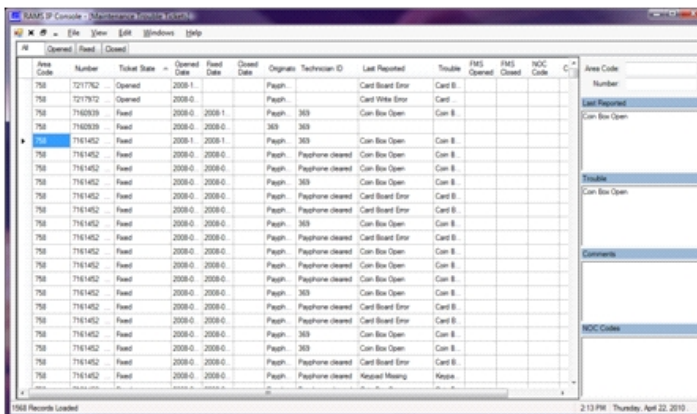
RAMS IP Console - [Maintenance Trouble Tickets]

File View Edit Windows Help

All | Opened | Fixed | Closed

| Area Code | Number | Ticket State | Opened Date | Fixed Date | Closed Date | Originato | Technician ID | Last Reported | Trouble | FMS Opened | FMS Closed | NOC Code | C |
|---|---|---|---|---|---|---|---|---|---|---|---|---|---|
| 758 | 7217762 ... | Opened | 2008-1... | | | Payph... | | Card Board Error | Card ... | | | | |
| 758 | 7217972 ... | Opened | 2008-0... | | | Payph... | | Card Write Error | Card ... | | | | |
| 758 | 7160939 ... | Fixed | 2008-0... | 2008-1... | | Payph... | 369 | Coin Box Open | Coin B... | | | | |
| 758 | 7160939 ... | Fixed | 2008-0... | 2008-0... | | 369 | 369 | | | | | | |
| 758 | 7161452 ... | Fixed | 2008-1... | 2008-1... | | Payph... | 369 | Coin Box Open | Coin B... | | | | |
| 758 | 7161452 ... | Fixed | 2008-0... | 2008-0... | | Payph... | Payphone cleared | Card Board Error | Card B... | | | | |
| 758 | 7161452 ... | Fixed | 2008-0... | 2008-0... | | Payph... | Payphone cleared | Coin Box Open | Coin B... | | | | |
| 758 | 7161452 ... | Fixed | 2008-0... | 2008-0... | | Payph... | 369 | Coin Box Open | Coin B... | | | | |
| 758 | 7161452 ... | Fixed | 2008-0... | 2008-0... | | Payph... | Payphone cleared | Card Board Error | Card B... | | | | |
| 758 | 7161452 ... | Fixed | 2008-0... | 2008-0... | | Payph... | Payphone cleared | Card Board Error | Card B... | | | | |
| 758 | 7161452 ... | Fixed | 2008-0... | 2008-0... | | Payph... | 369 | Coin Box Open | Coin B... | | | | |
| 758 | 7161452 ... | Fixed | 2008-0... | 2008-0... | | Payph... | Payphone cleared | Card Board Error | Card B... | | | | |
| 758 | 7161452 ... | Fixed | 2008-0... | 2008-0... | | Payph... | 369 | Coin Box Open | Coin B... | | | | |
| 758 | 7161452 ... | Fixed | 2008-0... | 2008-0... | | Payph... | Payphone cleared | Coin Box Open | Coin B... | | | | |
| 758 | 7161452 ... | Fixed | 2008-0... | 2008-0... | | Payph... | Payphone cleared | Card Board Error | Card B... | | | | |
| 758 | 7161452 ... | Fixed | 2008-0... | 2008-0... | | Payph... | Payphone cleared | Coin Box Open | Coin B... | | | | |
| 758 | 7161452 ... | Fixed | 2008-0... | 2008-0... | | Payph... | 369 | Coin Box Open | Coin B... | | | | |
| 758 | 7161452 ... | Fixed | 2008-0... | 2008-0... | | Payph... | Payphone cleared | Card Board Error | Card B... | | | | |
| 758 | 7161452 ... | Fixed | 2008-0... | 2008-0... | | Payph... | Payphone cleared | Card Board Error | Card B... | | | | |
| 758 | 7161452 ... | Fixed | 2008-0... | 2008-0... | | Payph... | 369 | Coin Box Open | Coin B... | | | | |
| 758 | 7161452 ... | Fixed | 2008-0... | 2008-0... | | Payph... | 369 | Coin Box Open | Coin B... | | | | |
| 758 | 7161452 ... | Fixed | 2008-0... | 2008-0... | | Payph... | Payphone cleared | Card Board Error | Card B... | | | | |
| 758 | 7161452 ... | Fixed | 2008-0... | 2008-0... | | Payph... | Payphone cleared | Keypad Missing | Keypa... | | | | |

Area Code
Number
Last Reported
Coin Box Open
Trouble
Coin Box Open
Comments
NOC Codes

1568 Records Loaded
2:13 PM Thursday, April 22, 2010